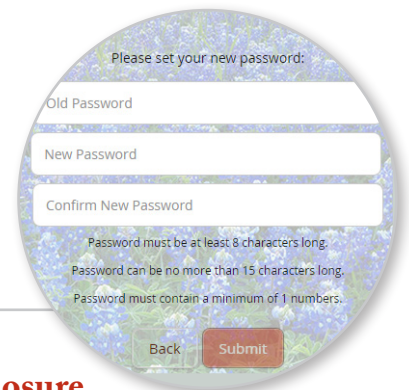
Please set your new password:

Old Password

New Password

Confirm New Password

Password must be at least 8 characters long.

Password can be no more than 15 characters long.

Password must contain a minimum of 1 numbers.

Back Submit

osure